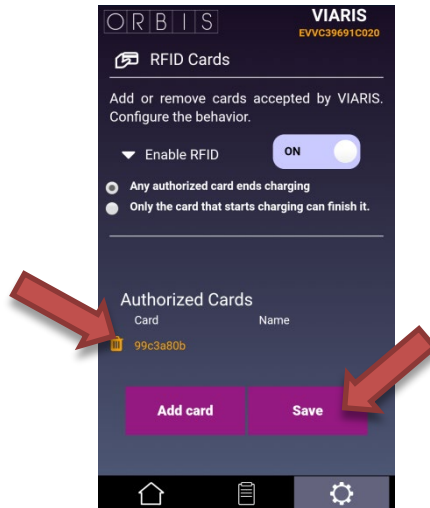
ORBIS

VIARIS
EVVC39691C020

RFID Cards

Add or remove cards accepted by VIARIS. Configure the behavior.

Enable RFID

ON

Any authorized card ends charging

Only the card that starts charging can finish it.

Authorized Cards

Card

Name

99c3a80b

Add card

Save